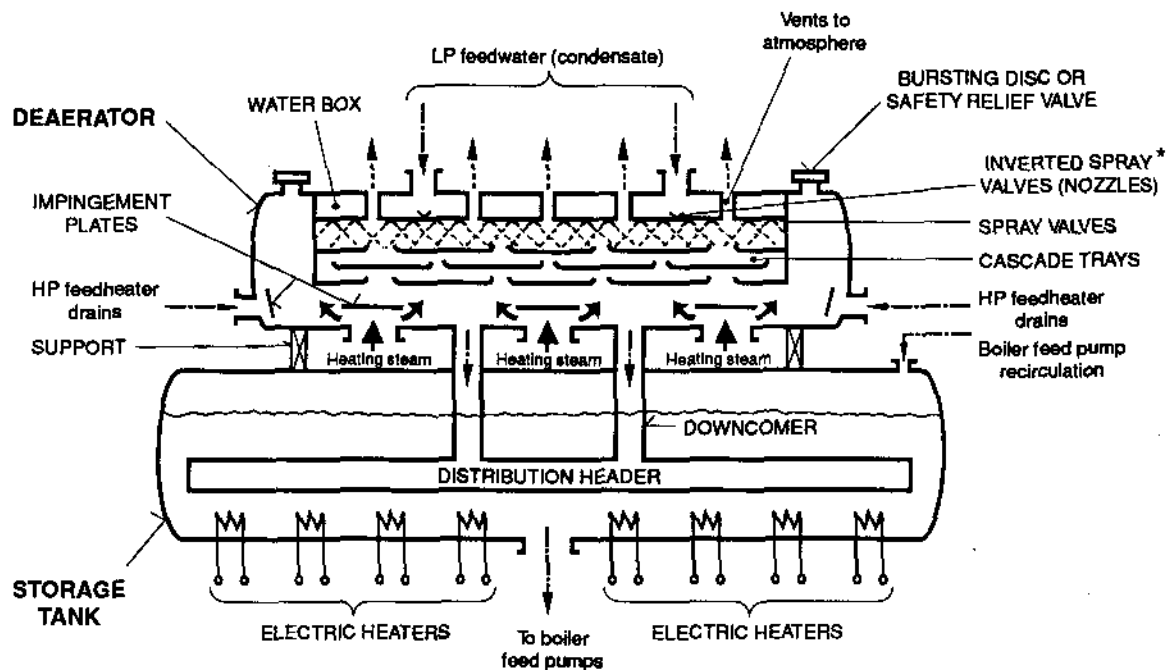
LP feedwater (condensate)

Vents to atmosphere

BURSTING DISC OR SAFETY RELIEF VALVE

DEAERATOR

WATER BOX

INVERTED SPRAY * VALVES (NOZZLES)

IMPINGEMENT PLATES

SPRAY VALVES

CASCADE TRAYS

HP feedheater drains

HP feedheater drains

SUPPORT

Heating steam

Heating steam

Heating steam

Boiler feed pump recirculation

DOWNCOMER

DISTRIBUTION HEADER

STORAGE TANK

ELECTRIC HEATERS

To boiler feed pumps

ELECTRIC HEATERS